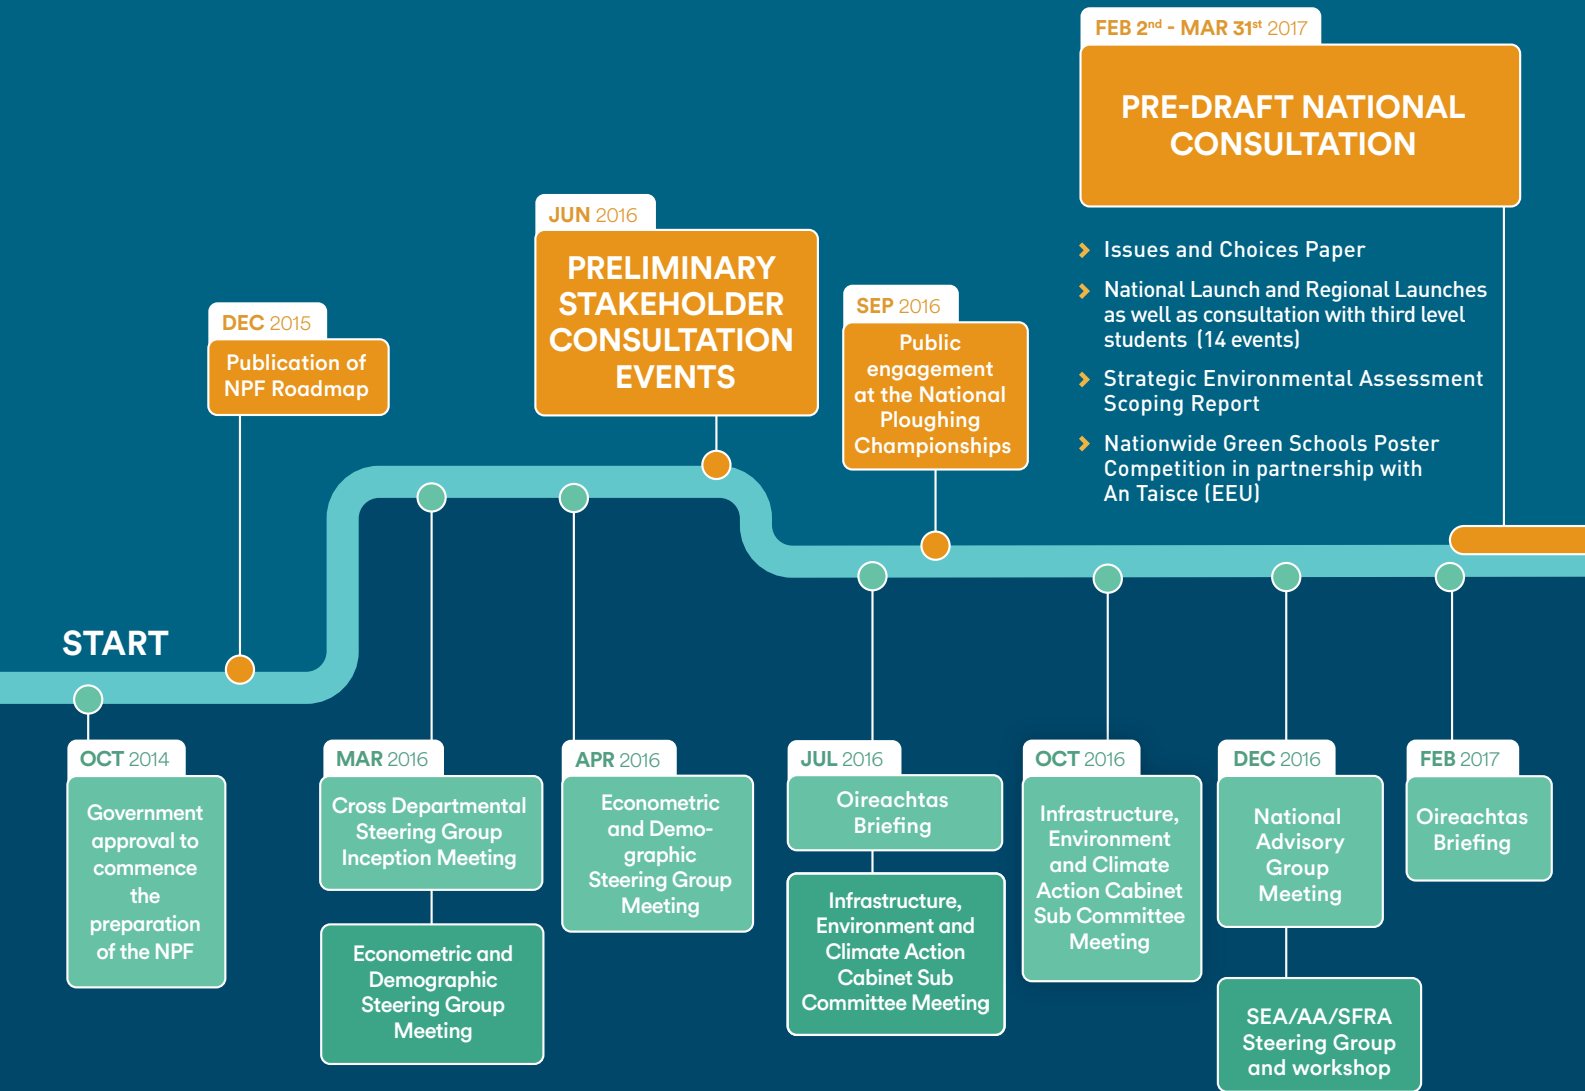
FEB 2$^{nd}$ - MAR 31$^{st}$ 2017

PRE-DRAFT NATIONAL CONSULTATION

Issues and Choices Paper

National Launch and Regional Launches as well as consultation with third level students (14 events)

Strategic Environmental Assessment Scoping Report

Nationwide Green Schools Poster Competition in partnership with An Taisce (EEU)

JUN 2016

PRELIMINARY STAKEHOLDER CONSULTATION EVENTS

DEC 2015

Publication of NPF Roadmap

SEP 2016

Public engagement at the National Ploughing Championships

START

OCT 2014

Government approval to commence the preparation of the NPF

MAR 2016

Cross Departmental Steering Group Inception Meeting

Econometric and Demographic Steering Group Meeting

APR 2016

Econometric and Demographic Steering Group Meeting

JUL 2016

Oireachtas Briefing

Infrastructure, Environment and Climate Action Cabinet Sub Committee Meeting

OCT 2016

Infrastructure, Environment and Climate Action Cabinet Sub Committee Meeting

DEC 2016

National Advisory Group Meeting

SEA/AA/SFRA Steering Group and workshop

FEB 2017

Oireachtas Briefing